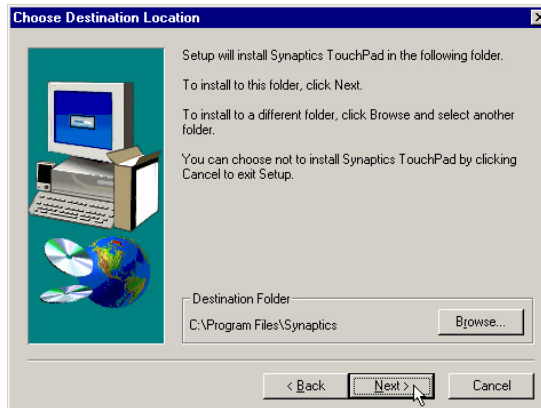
Choose Destination Location

Setup will install Synaptics TouchPad in the following folder.

To install to this folder, click Next.

To install to a different folder, click Browse and select another folder.

You can choose not to install Synaptics TouchPad by clicking Cancel to exit Setup.

Destination Folder

C:\Program Files\Synaptics

Browse...

< Back

Next >

Cancel